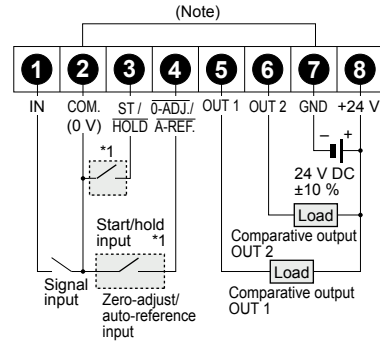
(Note)

1 2 3 4 5 6 7 8

IN COM. (0 V) ST / $\overline{\text{HOLD}}$ $\overline{\text{0-ADJ.}}$ / $\overline{\text{A-REF.}}$ OUT 1 OUT 2 GND +24 V

*1

– +

24 V DC ±10 %

Start/hold input *1

Load

Comparative output OUT 2

Load

Signal input

Zero-adjust/ auto-reference input

Comparative output OUT 1